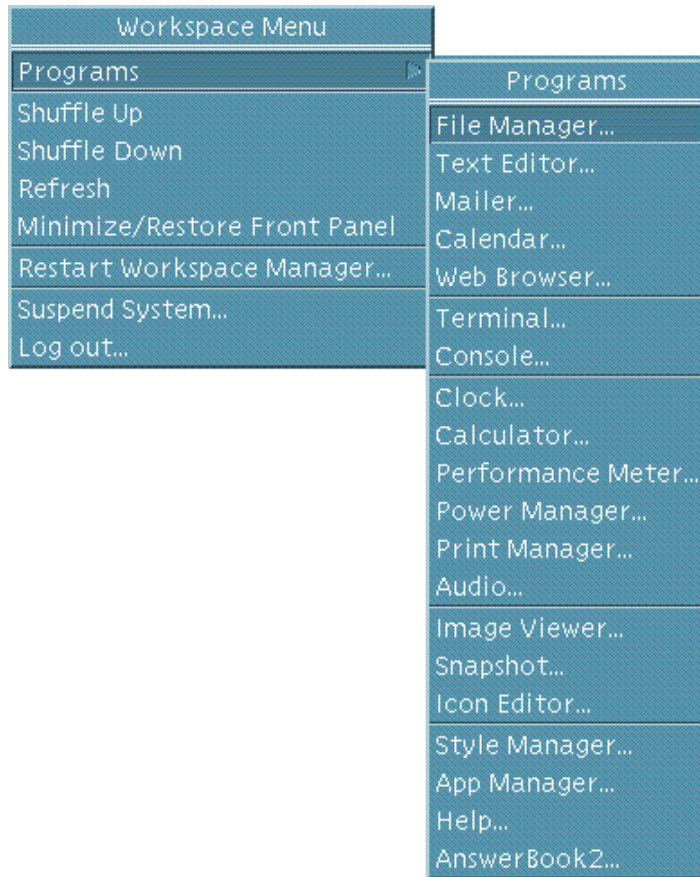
Workspace Menu
Programs
Shuffle Up
Shuffle Down
Refresh
Minimize/Restore Front Panel
Restart Workspace Manager...
Suspend System...
Log out...

Programs
File Manager...
Text Editor...
Mailer...
Calendar...
Web Browser...
Terminal...
Console...
Clock...
Calculator...
Performance Meter...
Power Manager...
Print Manager...
Audio...
Image Viewer...
Snapshot...
Icon Editor...
Style Manager...
App Manager...
Help...
AnswerBook2...